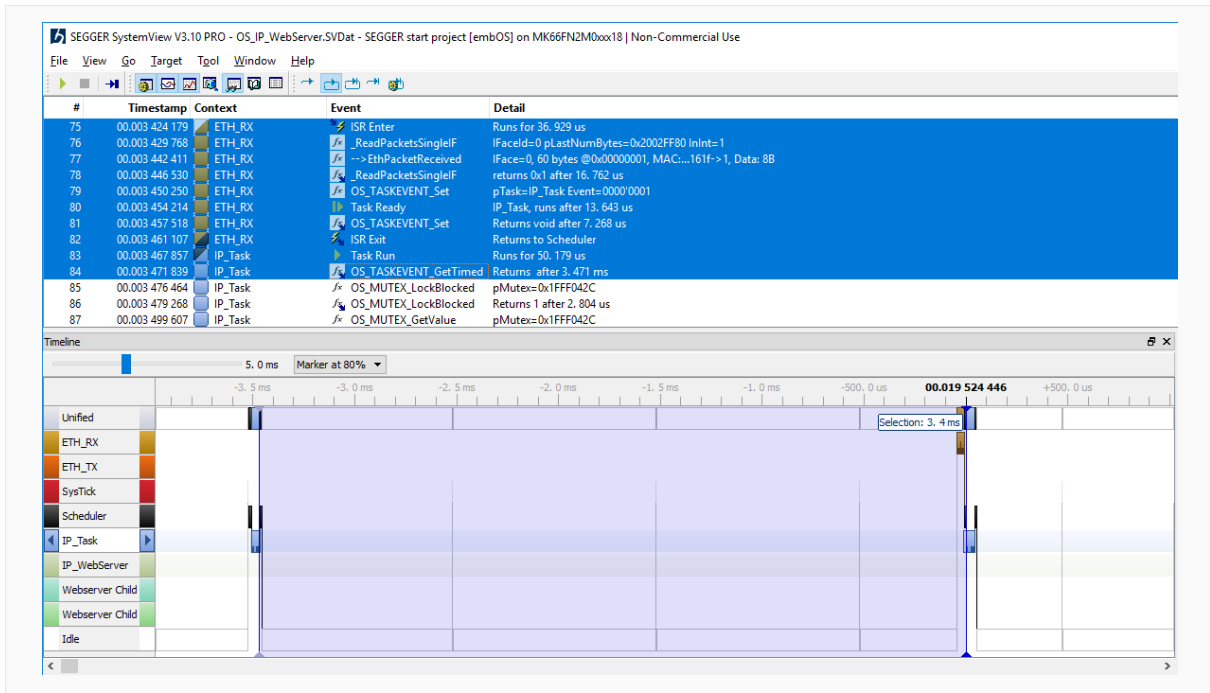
SEGGER SystemView V3.10 PRO - OS_IP_WebServer.SVDat - SEGGER start project [embOS] on MK66FN2M0xxx18 | Non-Commercial Use

File View Go Target Tool Window Help

| # | Timestamp | Context | Event | Detail |
|---|---|---|---|---|
| 75 | 00.003 424 179 | ETH_RX | ISR Enter | Runs for 36. 929 us |
| 76 | 00.003 429 768 | ETH_RX | _ReadPacketsSingleIF | IFaceId=0 pLastNumBytes=0x2002FF80 InInt=1 |
| 77 | 00.003 442 411 | ETH_RX | -->EthPacketReceived | IFace=0, 60 bytes @0x00000001, MAC:...161f->1, Data: 8B |
| 78 | 00.003 446 530 | ETH_RX | _ReadPacketsSingleIF | returns 0x1 after 16. 762 us |
| 79 | 00.003 450 250 | ETH_RX | OS_TASKEVENT_Set | pTask=IP_Task Event=0000'0001 |
| 80 | 00.003 454 214 | ETH_RX | Task Ready | IP_Task, runs after 13. 643 us |
| 81 | 00.003 457 518 | ETH_RX | OS_TASKEVENT_Set | Returns void after 7. 268 us |
| 82 | 00.003 461 107 | ETH_RX | ISR Exit | Returns to Scheduler |
| 83 | 00.003 467 857 | IP_Task | Task Run | Runs for 50. 179 us |
| 84 | 00.003 471 839 | IP_Task | OS_TASKEVENT_GetTimed | Returns after 3. 471 ms |
| 85 | 00.003 476 464 | IP_Task | OS_MUTEX_LockBlocked | pMutex=0x1FFF042C |
| 86 | 00.003 479 268 | IP_Task | OS_MUTEX_LockBlocked | Returns 1 after 2. 804 us |
| 87 | 00.003 499 607 | IP_Task | OS_MUTEX_GetValue | pMutex=0x1FFF042C |

Timeline

5. 0 ms Marker at 80%

-3. 5 ms -3. 0 ms -2. 5 ms -2. 0 ms -1. 5 ms -1. 0 ms -500. 0 us 00.019 524 446 +500. 0 us

Selection: 3. 4 ms

Unified
ETH_RX
ETH_TX
SysTick
Scheduler
IP_Task
IP_WebServer
Webserver Child
Webserver Child
Idle